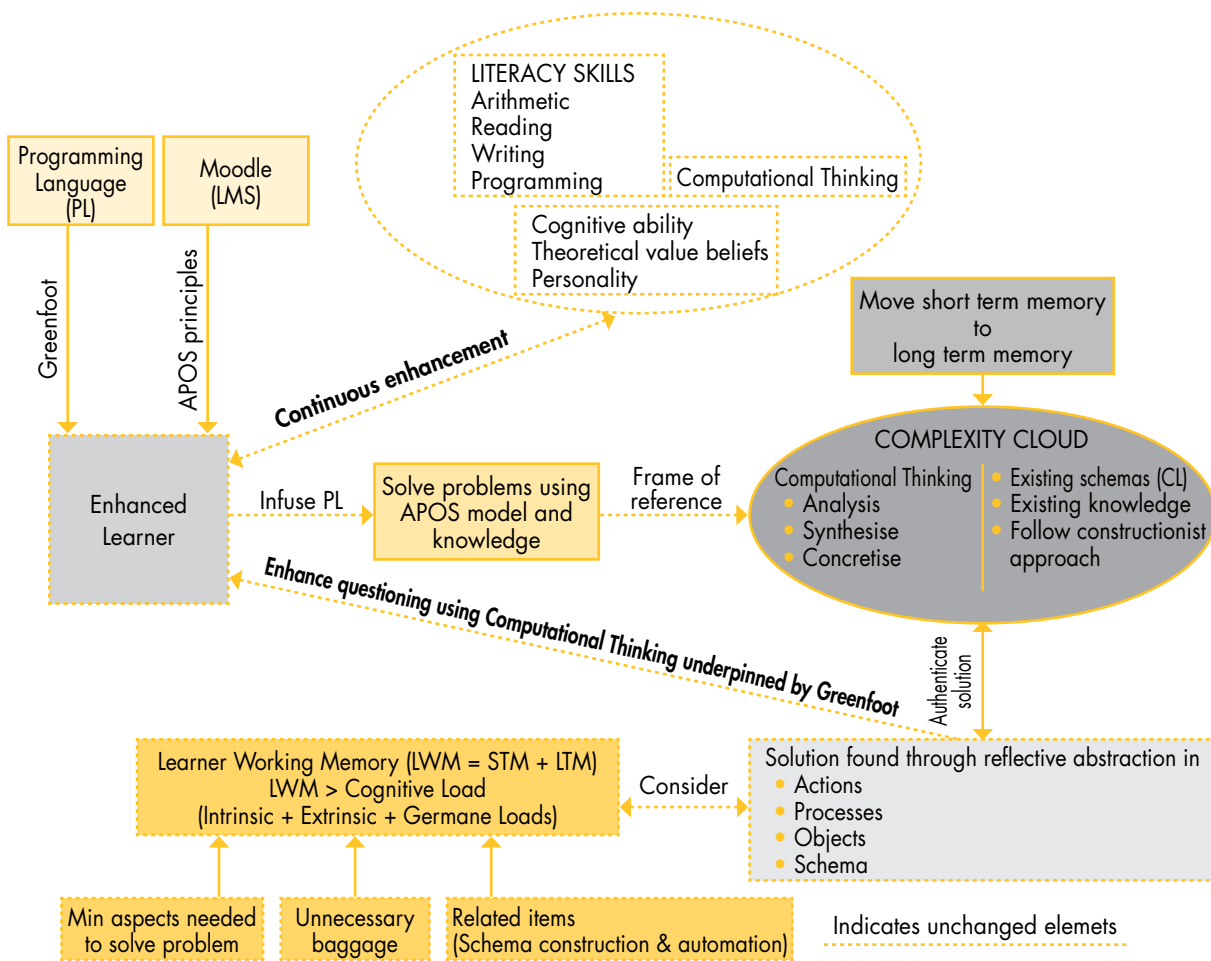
LITERACY SKILLS
Arithmetic
Reading
Writing
Programming

Computational Thinking

Cognitive ability
Theoretical value beliefs
Personality

Programming Language (PL)

Moodle (LMS)

Greenfoot

APOS principles

Continuous enhancement

Move short term memory to long term memory

Enhanced Learner

Infuse PL

Solve problems using APOS model and knowledge

Frame of reference

COMPLEXITY CLOUD
Computational Thinking
• Analysis
• Synthesise
• Concretise
• Existing schemas (CL)
• Existing knowledge
• Follow constructionist approach

Enhance questioning using Computational Thinking underpinned by Greenfoot

Authenticate solution

Learner Working Memory (LWM = STM + LTM)
LWM > Cognitive Load
(Intrinsic + Extrinsic + Germane Loads)

Consider

Solution found through reflective abstraction in
• Actions
• Processes
• Objects
• Schema

Min aspects needed to solve problem

Unnecessary baggage

Related items (Schema construction & automation)

Indicates unchanged elemets